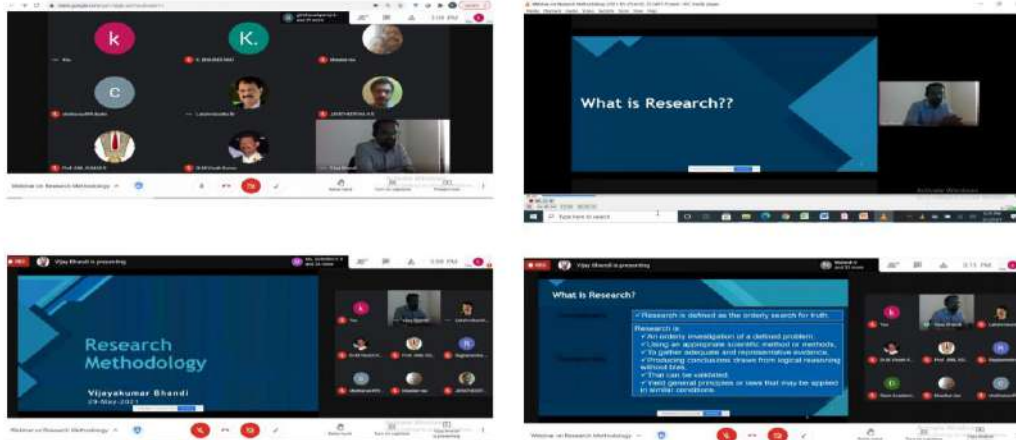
k

K.

C

Webinar on Research Methodology

What is Research??

Type here to search

Vijay Bhandi is presenting

Research Methodology

Vijayakumar Bhandi
29-May-2021

Webinar on Research Methodology

Vijay Bhandi is presenting

What is Research?

✓Research is defined as the orderly search for truth.

Research is:
✓An orderly investigation of a defined problem.
✓Using an appropriate scientific method or methods.
✓To gather adequate and representative evidence.
✓Producing conclusions drawn from logical reasoning without bias.
✓That can be validated.
✓Yield general principles or laws that may be applied in similar conditions.

Webinar on Research Methodology